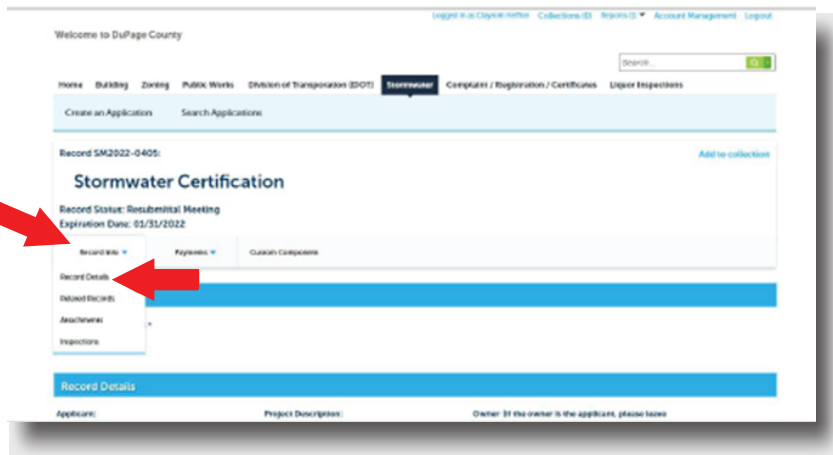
Logged in as Clayton Hoffer Collections (0) Reports (1) ▼ Account Management Logout

Welcome to DuPage County

Search...

Home Building Zoning Public Works Division of Transportation (DOT) Stormwater Complaint / Registration / Certificates Liquor Inspections

Create an Application Search Applications

Record SM2022-0405:

Add to collection

Stormwater Certification

Record Status: Resubmittal Meeting
Expiration Date: 01/31/2022

Record Info ▼ Payments ▼ Custom Component

Record Details
Related Records
Attachments
Inspections

Record Details

Applicant: Project Description: Owner: If the owner is the applicant, please leave